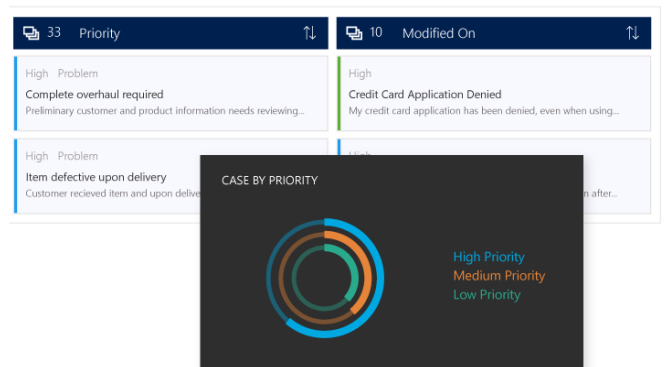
33 Priority

High Problem
Complete overhaul required
Preliminary customer and product information needs reviewing...

High Problem
Item defective upon delivery
Customer recieved item and upon delive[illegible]

10 Modified On

High
Credit Card Application Denied
My credit card application has been denied, even when using...

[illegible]
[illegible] after...

CASE BY PRIORITY

High Priority
Medium Priority
Low Priority